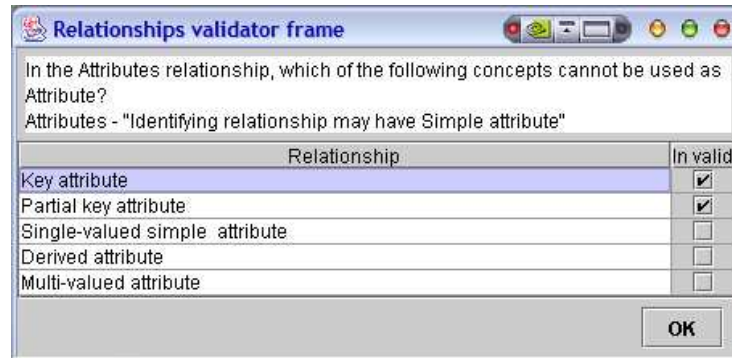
Relationships validator frame

In the Attributes relationship, which of the following concepts cannot be used as Attribute?
Attributes - "Identifying relationship may have Simple attribute"

| Relationship | In valid |
|---|---|
| Key attribute | ☑ |
| Partial key attribute | ☑ |
| Single-valued simple attribute | ☐ |
| Derived attribute | ☐ |
| Multi-valued attribute | ☐ |

OK